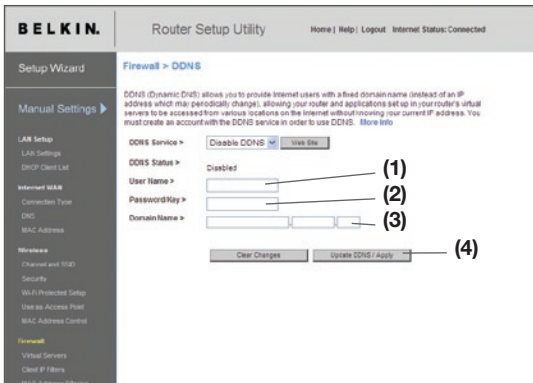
BELKIN. Router Setup Utility Home | Help | Logout Internet Status: Connected

Setup Wizard

Manual Settings

LAN Setup
LAN Settings
DHCP Client List

Internet WAN
Connection Type
DNS
MAC Address

Wireless
Channel and SSID
Security
Wi-Fi Protected Setup
Use as Access Point
MAC Address Control

Firewall
Virtual Servers
Client IP Filters
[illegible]

Firewall > DDNS

DDNS (Dynamic DNS) allows you to provide Internet users with a fixed domain name (instead of an IP address which may periodically change), allowing your router and applications set up in your router's virtual servers to be accessed from various locations on the Internet without knowing your current IP address. You must create an account with the DDNS service in order to use DDNS. More Info

DDNS Service > Disable DDNS Web Site

DDNS Status > Disabled

User Name > (1)

Password/Key > (2)

Domain Name > (3)

Clear Changes Update DDNS / Apply (4)